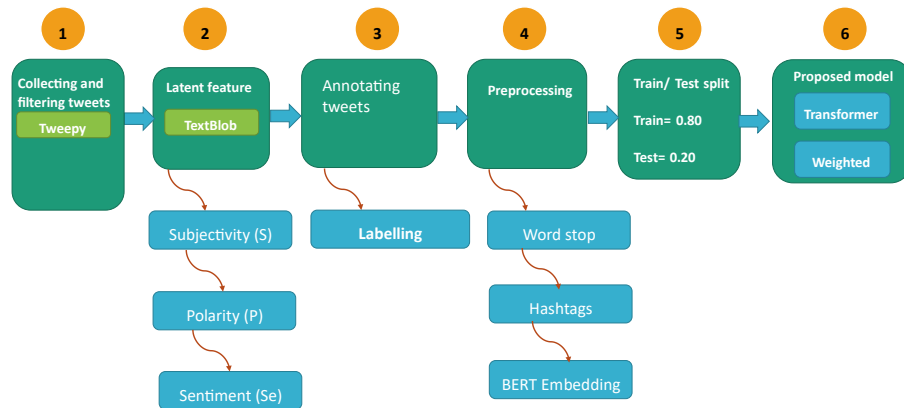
1

Collecting and filtering tweets

Tweepy

2

Latent feature

TextBlob

Subjectivity (S)

Polarity (P)

Sentiment (Se)

3

Annotating tweets

Labelling

4

Preprocessing

Word stop

Hashtags

BERT Embedding

5

Train/ Test split

Train= 0.80

Test= 0.20

6

Proposed model

Transformer

Weighted